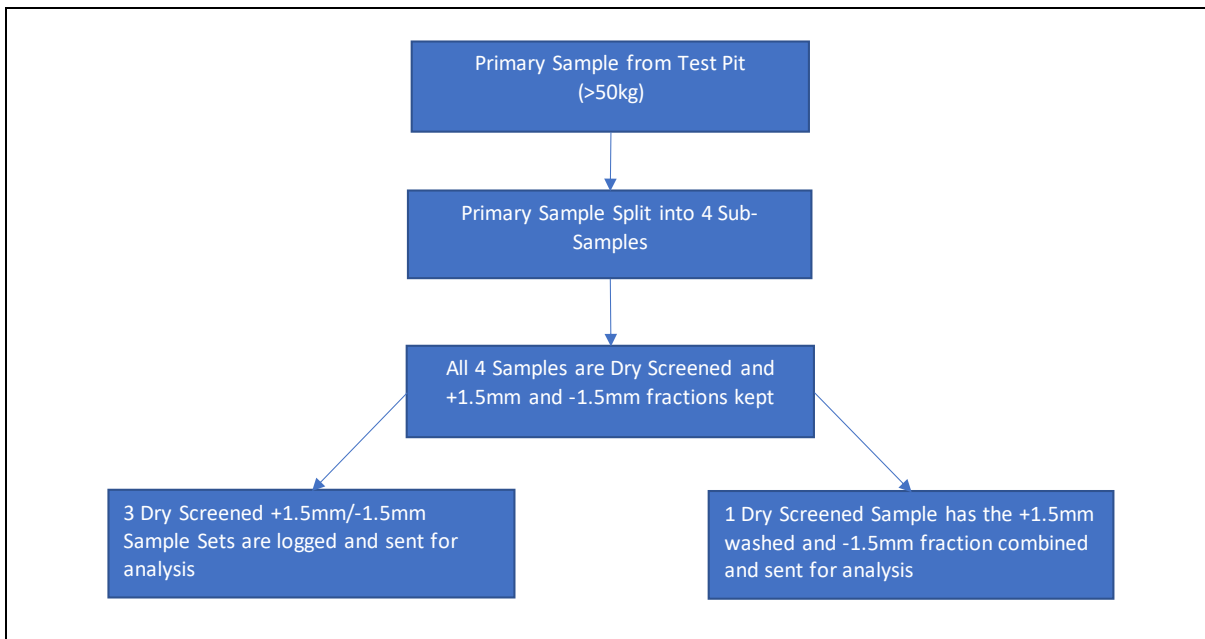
Primary Sample from Test Pit (>50kg)

Primary Sample Split into 4 Sub-Samples

All 4 Samples are Dry Screened and +1.5mm and -1.5mm fractions kept

3 Dry Screened +1.5mm/-1.5mm Sample Sets are logged and sent for analysis

1 Dry Screened Sample has the +1.5mm washed and -1.5mm fraction combined and sent for analysis